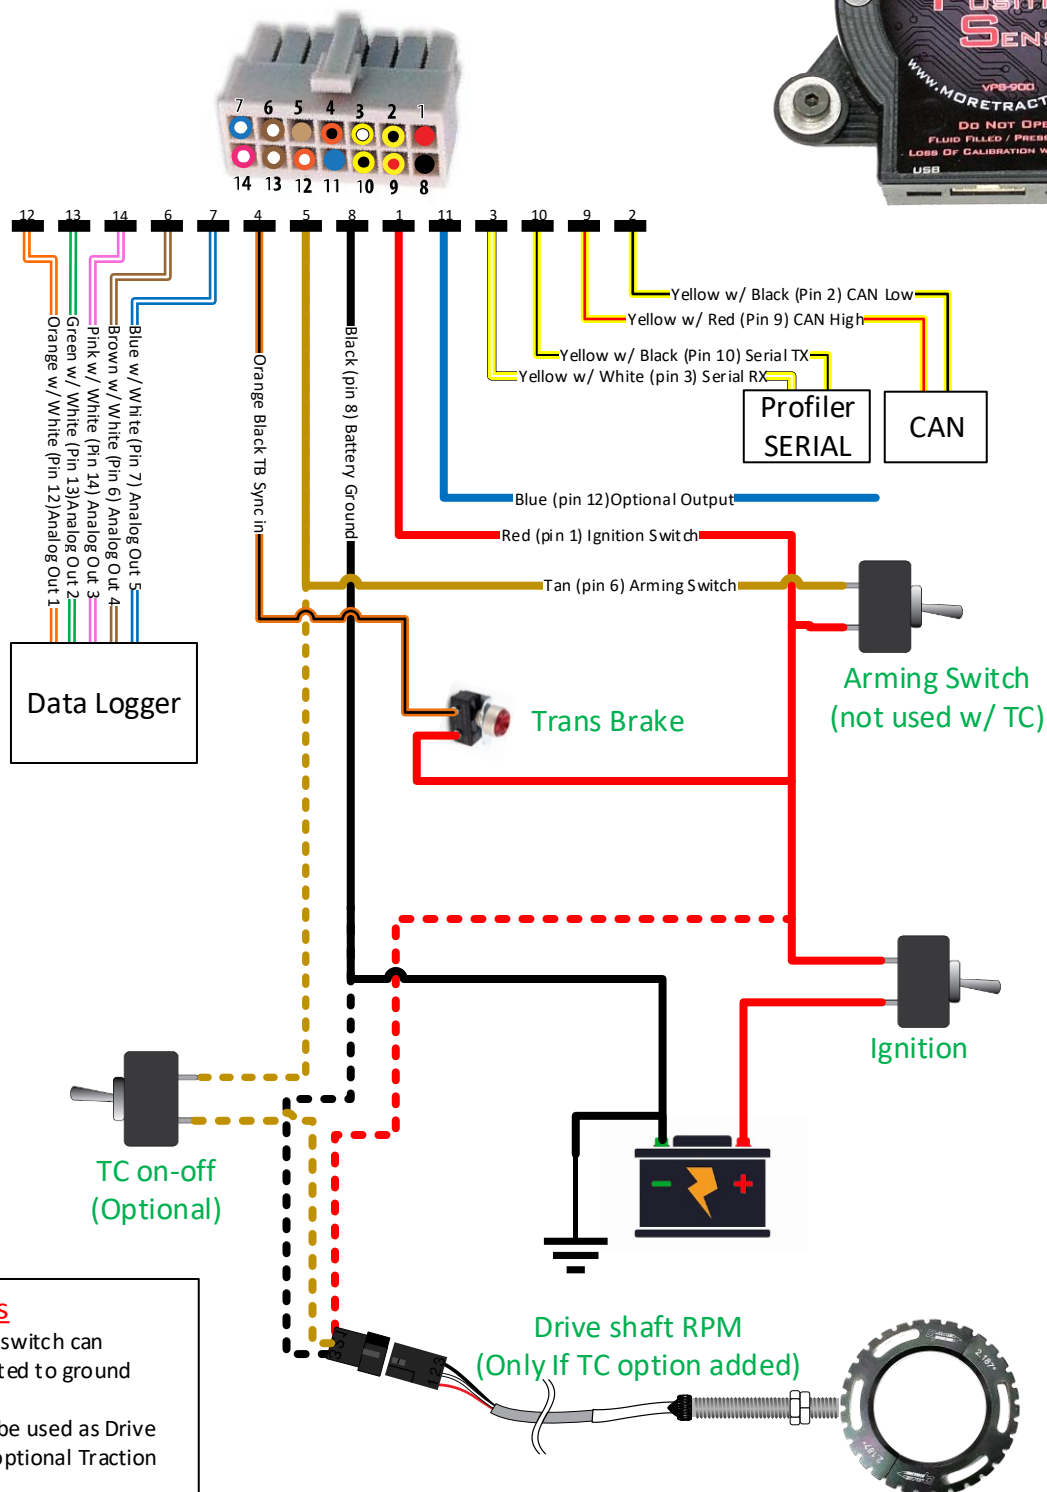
7 6 5 4 3 2 1
14 13 12 11 10 9 8

Sens
www.MoreTract
VPS-900
Do Not Ope
Fluid Filled / Press
Loss Of Calibration W
USB

12 13 14 6 7 4 5 8 1 11 3 10 9 2

Yellow w/ Black (Pin 2) CAN Low
Yellow w/ Red (Pin 9) CAN High
Yellow w/ Black (Pin 10) Serial TX
Yellow w/ White (pin 3) Serial RX
Profiler SERIAL
CAN
Blue (pin 12)Optional Output
Red (pin 1) Ignition Switch
Tan (pin 6) Arming Switch

Orange w/ White (Pin 12)Analog Out 1
Green w/ White (Pin 13)Analog Out 2
Pink w/ White (Pin 14) Analog Out 3
Brown w/ White (Pin 6) Analog Out 4
Blue w/ White (Pin 7) Analog Out 5
Orange Black TB Sync in
Black (pin 8) Battery Ground

Data Logger
Trans Brake
Arming Switch
(not used w/ TC)
Ignition
TC on-off
(Optional)
Drive shaft RPM
(Only If TC option added)

s
switch can
ted to ground

be used as Drive
optional Traction